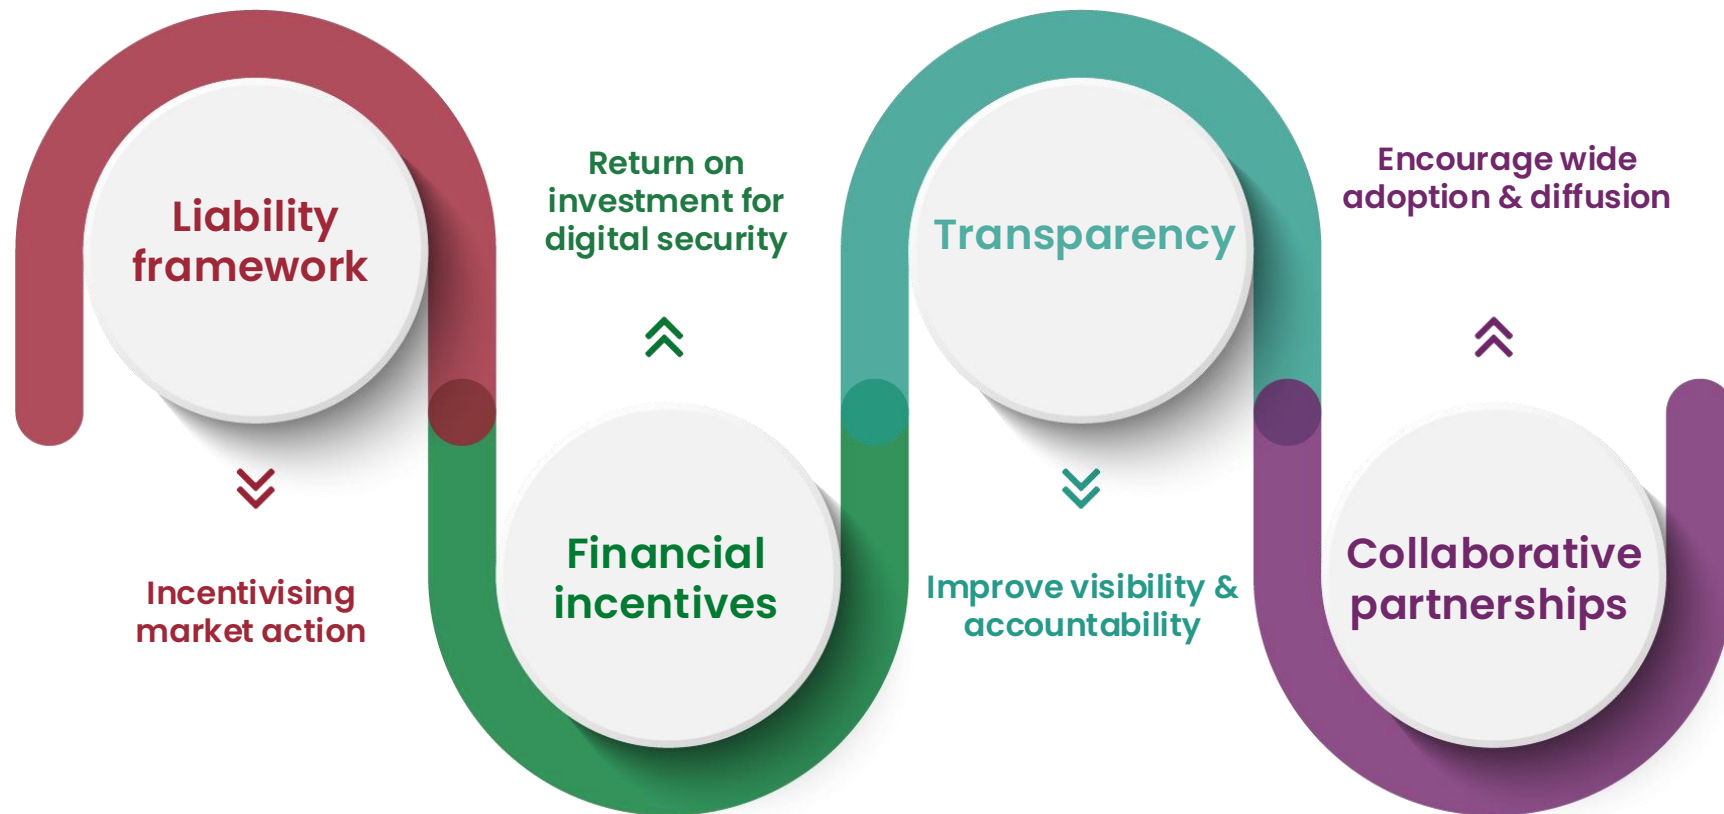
Liability framework

Incentivising market action

Return on investment for digital security

Financial incentives

Transparency

Improve visibility & accountability

Encourage wide adoption & diffusion

Collaborative partnerships